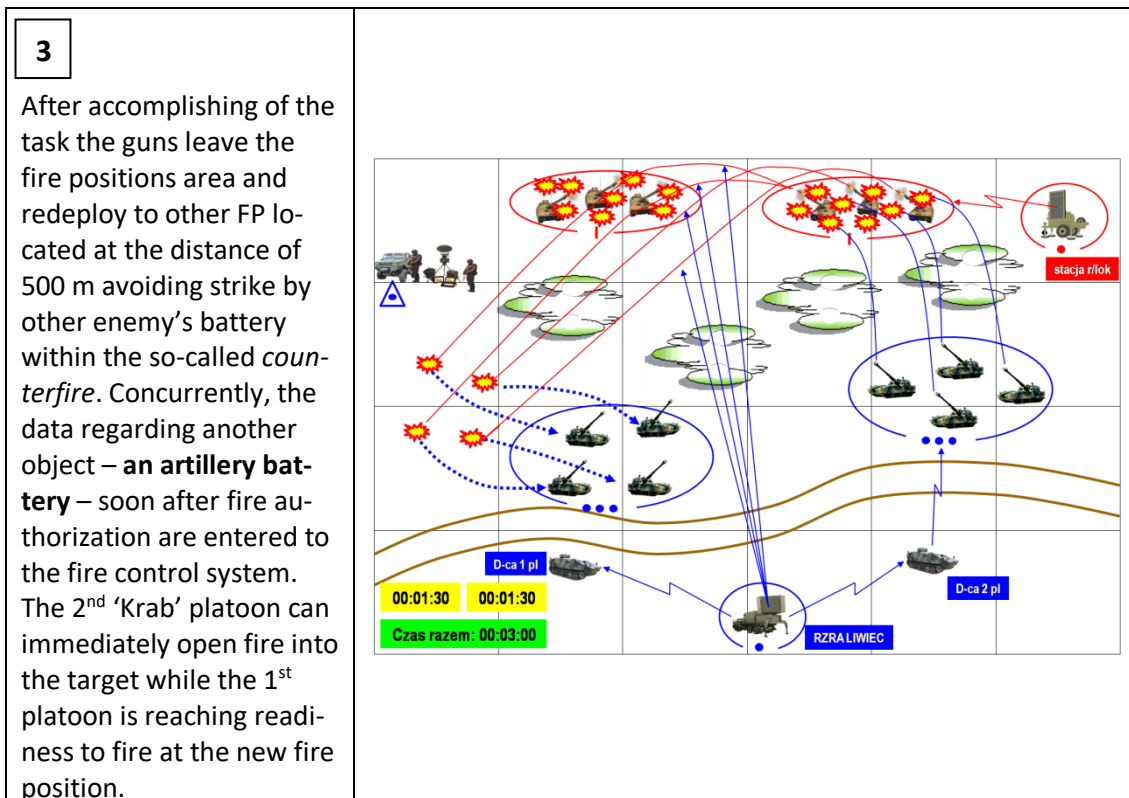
3

After accomplishing of the task the guns leave the fire positions area and redeploy to other FP located at the distance of 500 m avoiding strike by other enemy's battery within the so-called *counterfire*. Concurrently, the data regarding another object – **an artillery battery** – soon after fire authorization are entered to the fire control system. The 2nd 'Krab' platoon can immediately open fire into the target while the 1st platoon is reaching readiness to fire at the new fire position.

stacja r/lok

D-ca 1 pl

D-ca 2 pl

00:01:30

00:01:30

Czas razem: 00:03:00

RZRA LIWIEC